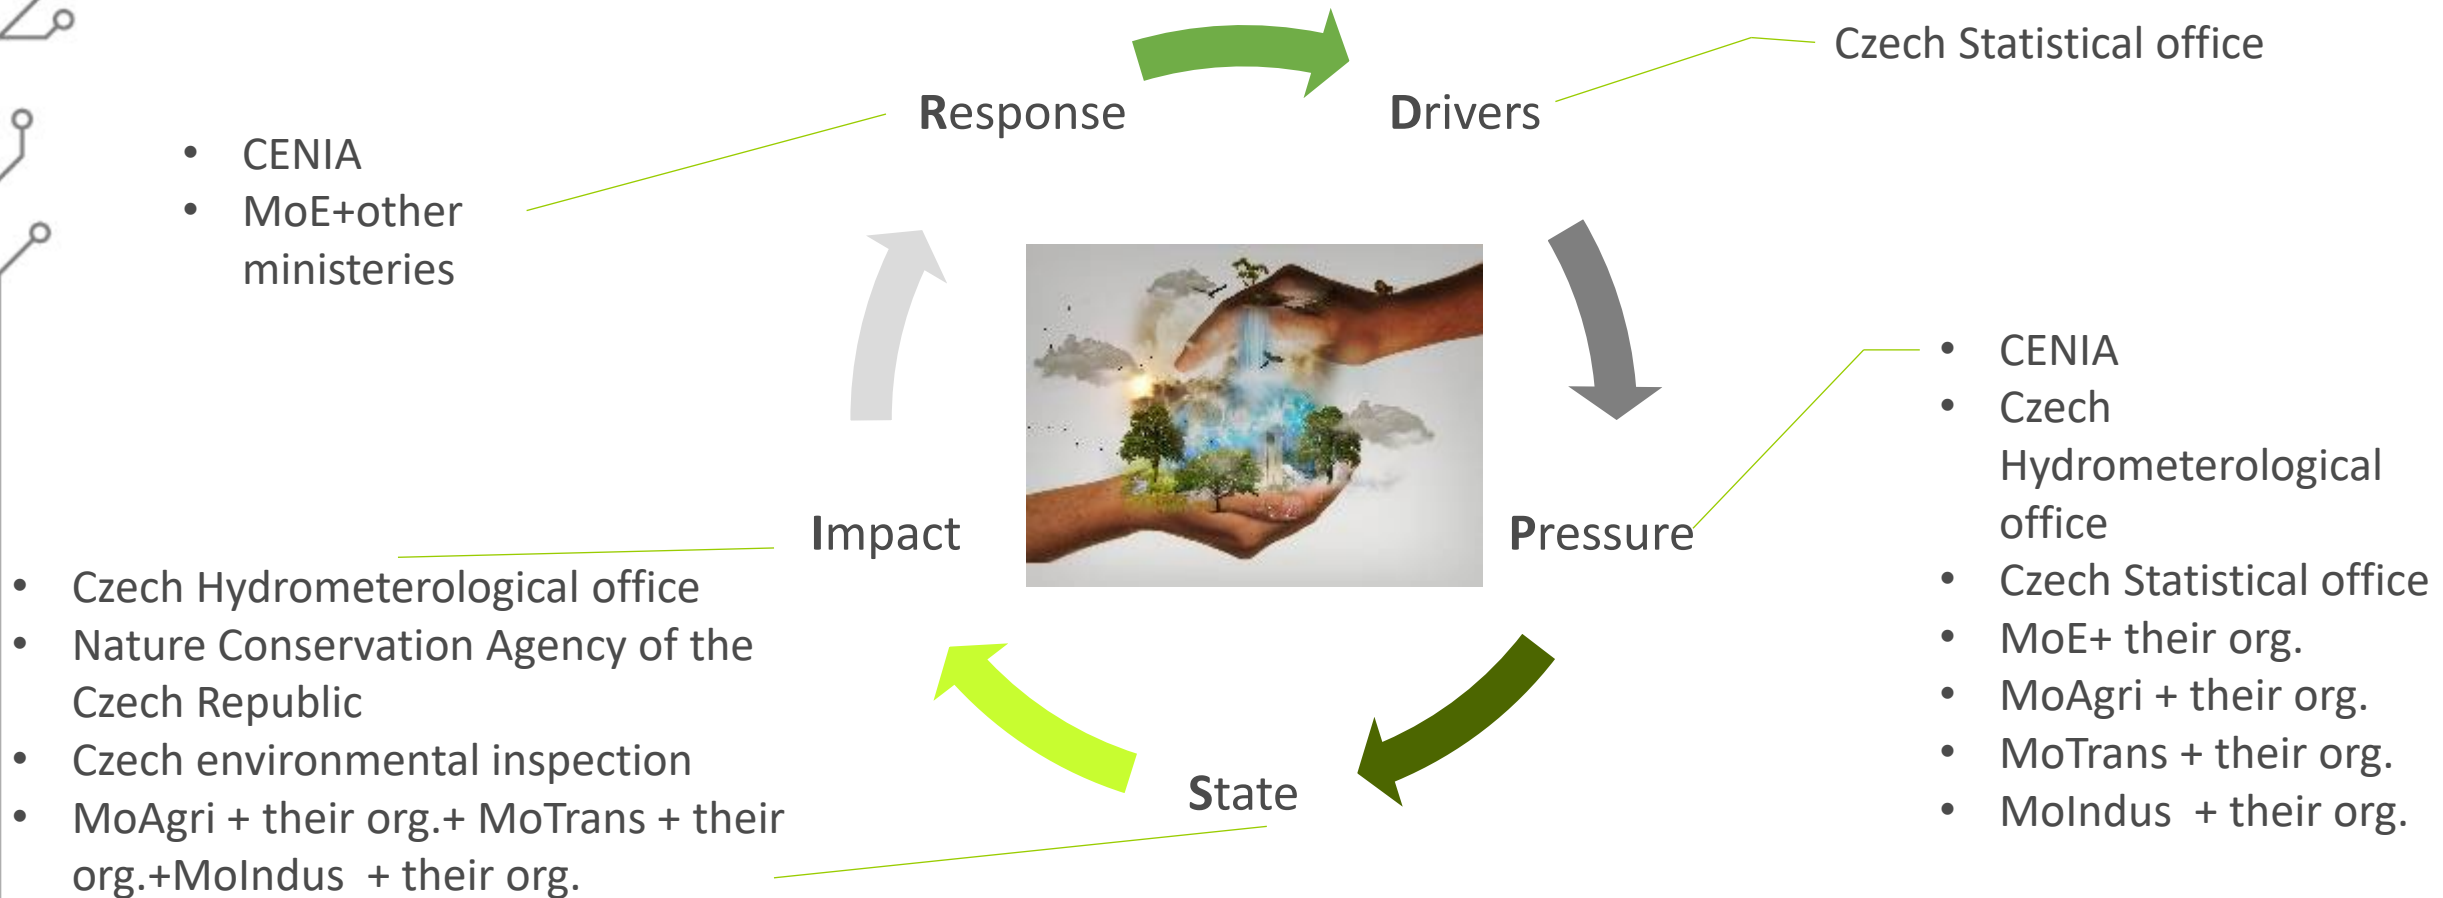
Response

Drivers

Czech Statistical office

- CENIA
- MoE+other ministeries

- CENIA
- Czech Hydrometerological office
- Czech Statistical office
- MoE+ their org.
- MoAgri + their org.
- MoTrans + their org.
- MoIndus + their org.

Impact

Pressure

- Czech Hydrometerological office
- Nature Conservation Agency of the Czech Republic
- Czech environmental inspection
- MoAgri + their org.+ MoTrans + their org.+MoIndus + their org.

State